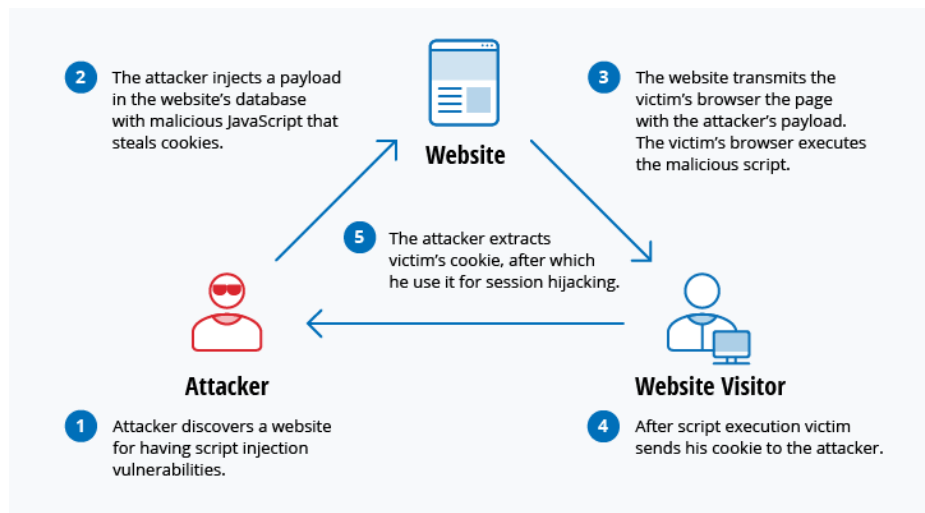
2 The attacker injects a payload in the website's database with malicious JavaScript that steals cookies.

Website

3 The website transmits the victim's browser the page with the attacker's payload. The victim's browser executes the malicious script.

5 The attacker extracts victim's cookie, after which he use it for session hijacking.

Attacker

Website Visitor

1 Attacker discovers a website for having script injection vulnerabilities.

4 After script execution victim sends his cookie to the attacker.